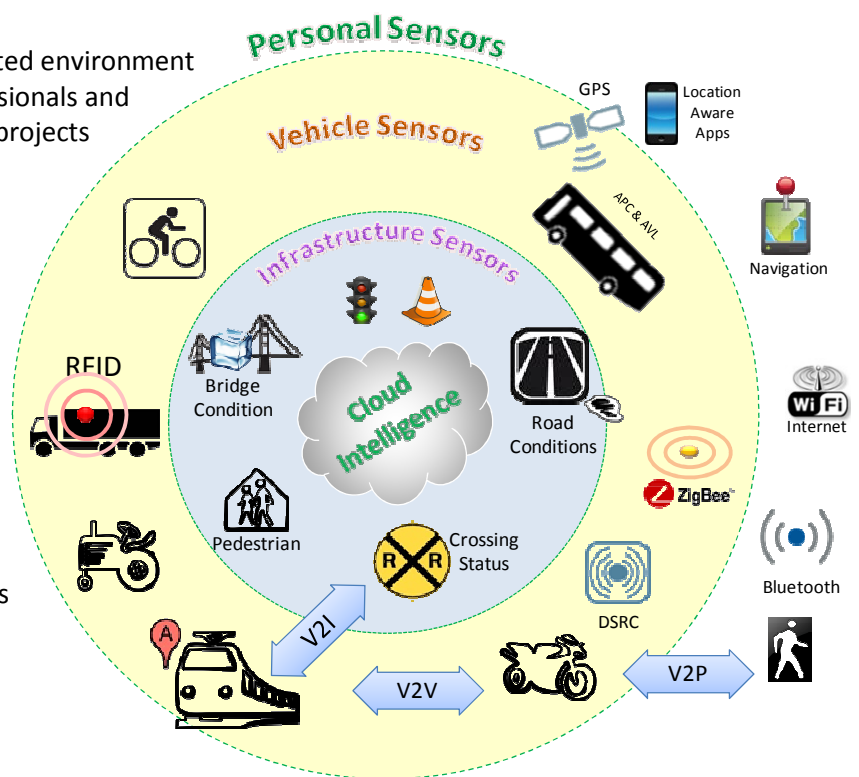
cted environment
sionals and
projects

Personal Sensors

Vehicle Sensors

Infrastructure Sensors

GPS

Location Aware Apps

APC & AVL

Navigation

RFID

Bridge Condition

Cloud Intelligence

Road Conditions

Wi Fi
Internet

ZigBee

Pedestrian

R R

Crossing Status

Bluetooth

s

DSRC

A

V2I

V2V

V2P